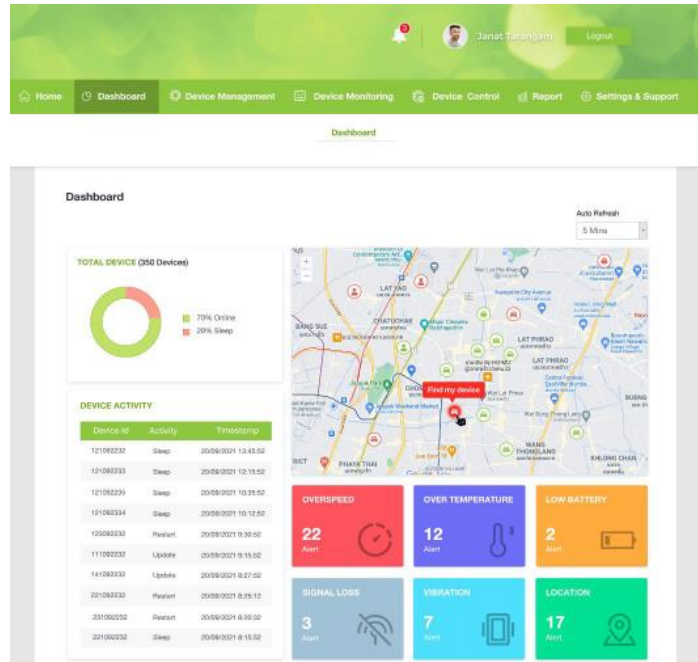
Janat Tarangam
Logout

Home
Dashboard
Device Management
Device Monitoring
Device Control
Report
Settings & Support

Dashboard

Dashboard

Auto Refresh
5 Mins

TOTAL DEVICE (350 Devices)

70% Online
20% Sleep

DEVICE ACTIVITY

| Device Id | Activity | Timestamp |
|---|---|---|
| 121092232 | Sleep | 20/09/2021 13:45:52 |
| 121092233 | Sleep | 20/09/2021 12:15:52 |
| 121092235 | Sleep | 20/09/2021 10:35:52 |
| 121092334 | Sleep | 20/09/2021 10:12:52 |
| 125092332 | Restart | 20/09/2021 9:30:52 |
| 111092232 | Update | 20/09/2021 9:15:52 |
| 141092332 | Update | 20/09/2021 8:27:52 |
| 221092232 | Restart | 20/09/2021 8:25:12 |
| 231092232 | Restart | 20/09/2021 8:00:32 |
| 221092232 | Sleep | 20/09/2021 8:15:52 |

LAT YAO
CHATUCHAK
BANG SUE
LAT PHRAO
Find my device
PHAYA THAI
WANG THONGLANG
KHLONG CHAN

OVERSPEED
22
Alert

OVER TEMPERATURE
12
Alert

LOW BATTERY
2
Alert

SIGNAL LOSS
3
Alert

VIBRATION
7
Alert

LOCATION
17
Alert